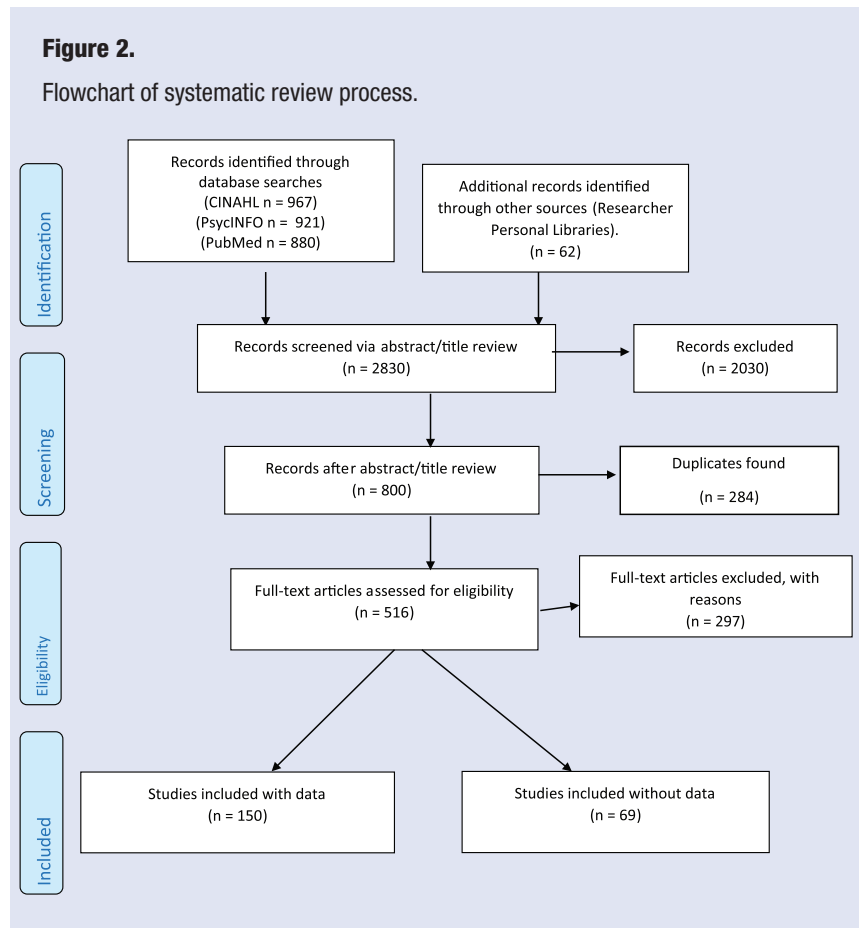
**Figure 2.**

Flowchart of systematic review process.

Identification

Records identified through database searches (CINAHL n = 967) (PsycINFO n = 921) (PubMed n = 880)

Additional records identified through other sources (Researcher Personal Libraries). (n = 62)

Screening

Records screened via abstract/title review (n = 2830)

Records excluded (n = 2030)

Records after abstract/title review (n = 800)

Duplicates found (n = 284)

Eligibility

Full-text articles assessed for eligibility (n = 516)

Full-text articles excluded, with reasons (n = 297)

Included

Studies included with data (n = 150)

Studies included without data (n = 69)